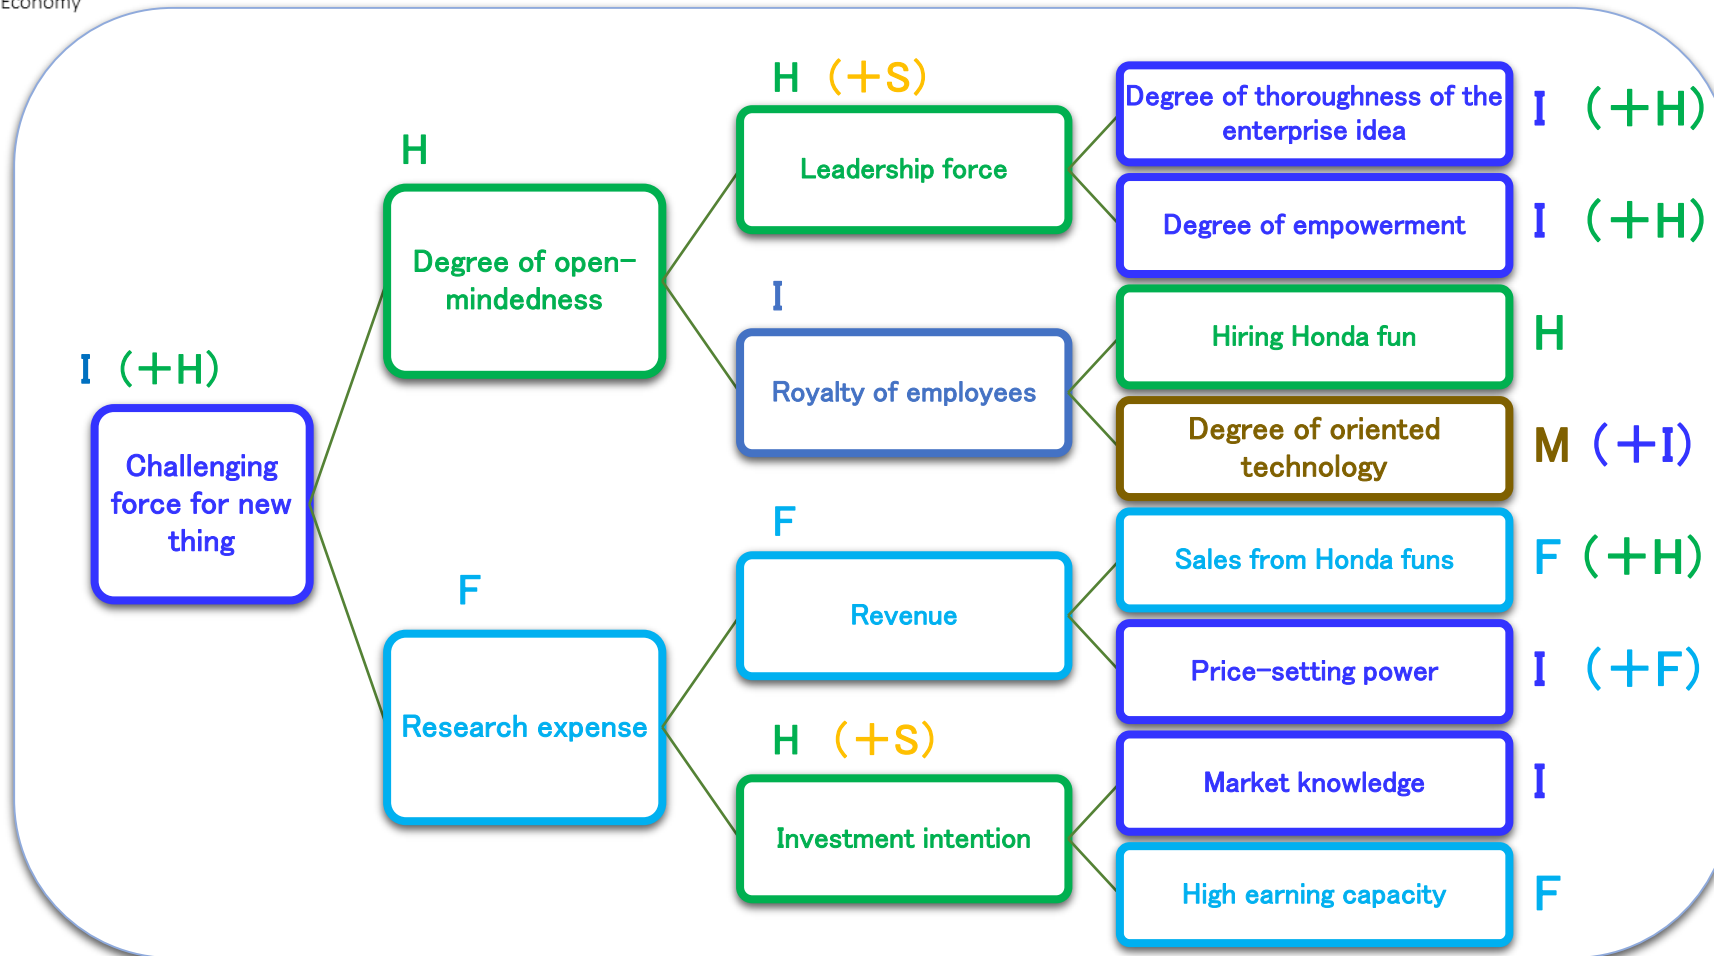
Economy

I (+H)
Challenging force for new thing

H
Degree of open-mindedness

F
Research expense

H (+S)
Leadership force

I
Royalty of employees

F
Revenue

H (+S)
Investment intention

Degree of thoroughness of the enterprise idea
I (+H)

Degree of empowerment
I (+H)

Hiring Honda fun
H

Degree of oriented technology
M (+I)

Sales from Honda funs
F (+H)

Price-setting power
I (+F)

Market knowledge
I

High earning capacity
F